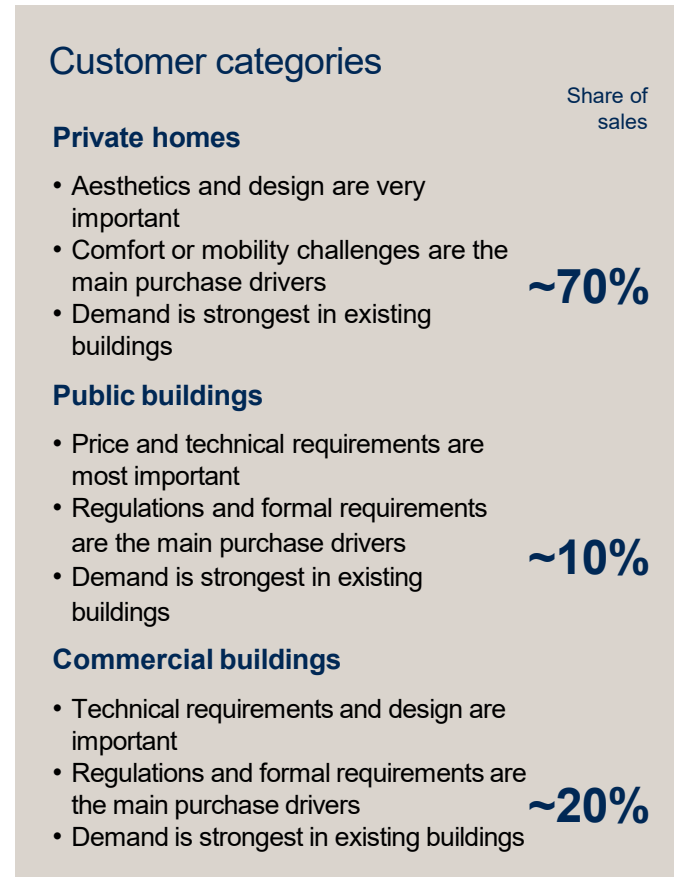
Customer categories

Share of sales

Private homes

• Aesthetics and design are very important
• Comfort or mobility challenges are the main purchase drivers
• Demand is strongest in existing buildings

~70%

Public buildings

• Price and technical requirements are most important
• Regulations and formal requirements are the main purchase drivers
• Demand is strongest in existing buildings

~10%

Commercial buildings

• Technical requirements and design are important
• Regulations and formal requirements are the main purchase drivers
• Demand is strongest in existing buildings

~20%